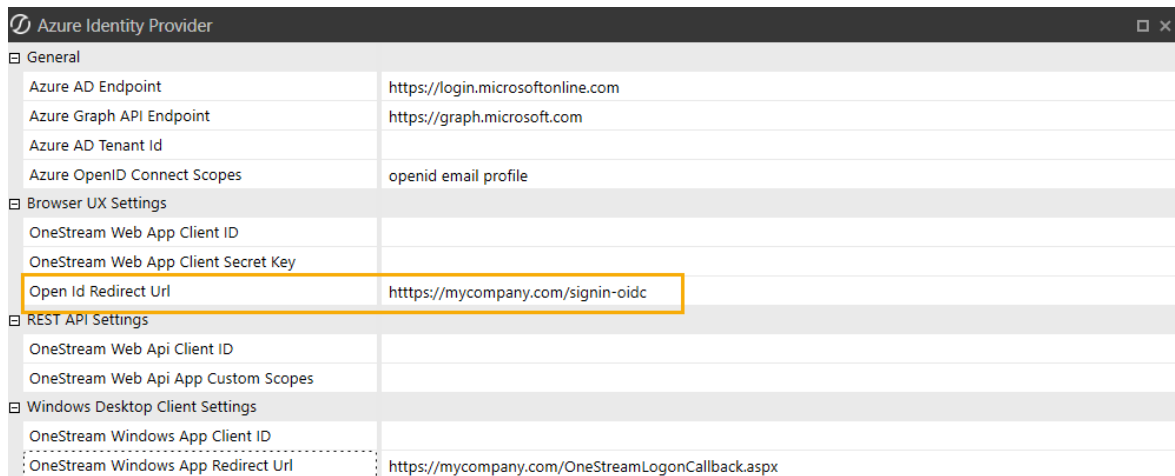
Azure Identity Provider

⊟ General

| | |
|---|---|
| Azure AD Endpoint | https://login.microsoftonline.com |
| Azure Graph API Endpoint | https://graph.microsoft.com |
| Azure AD Tenant Id | |
| Azure OpenID Connect Scopes | openid email profile |

⊟ Browser UX Settings

| | |
|---|---|
| OneStream Web App Client ID | |
| OneStream Web App Client Secret Key | |
| Open Id Redirect Url | htttps://mycompany.com/signin-oidc |

⊟ REST API Settings

| | |
|---|---|
| OneStream Web Api Client ID | |
| OneStream Web Api App Custom Scopes | |

⊟ Windows Desktop Client Settings

| | |
|---|---|
| OneStream Windows App Client ID | |
| OneStream Windows App Redirect Url | https://mycompany.com/OneStreamLogonCallback.aspx |